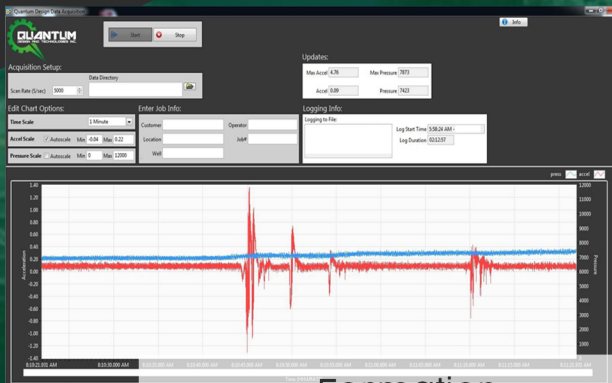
Quantum Design Data Acquisition

QUANTUM
DESIGN AND TECHNOLOGIES INC.

Start
Stop

Info

Acquisition Setup:
Data Directory
Scan Rate (S/sec) 1000

Updates:
Max Accel 4.76
Max Pressure 7873
Accel 0.09
Pressure 7423

Edit Chart Options:
Time Scale 1 Minute
Accel Scale Autoscale Min -0.04 Max 0.22
Pressure Scale Autoscale Min 0 Max 12000

Enter Job Info:
Customer
Operator
Location
Job#
Well

Logging Info:
Logging to File:
Log Start Time 5:58:24 AM
Log Duration 02:12:57

press
accel

1.40
1.20
1.00
0.80
0.60
0.40
0.20
0.00
-0.20
-0.40
-0.60
-0.80
-1.00
-1.20
-1.40

Acceleration

12000
11000
10000
9000
8000
7000
6000
5000
4000
3000
2000
1000
0

Pressure

8:10:21.931 AM
8:10:30.000 AM
8:10:35.000 AM
8:10:40.000 AM
8:10:45.000 AM
8:10:50.000 AM
8:10:55.000 AM
8:11:00.000 AM
8:11:05.000 AM
8:11:10.000 AM
8:11:15.000 AM
8:11:21.931 AM

Time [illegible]

Formation